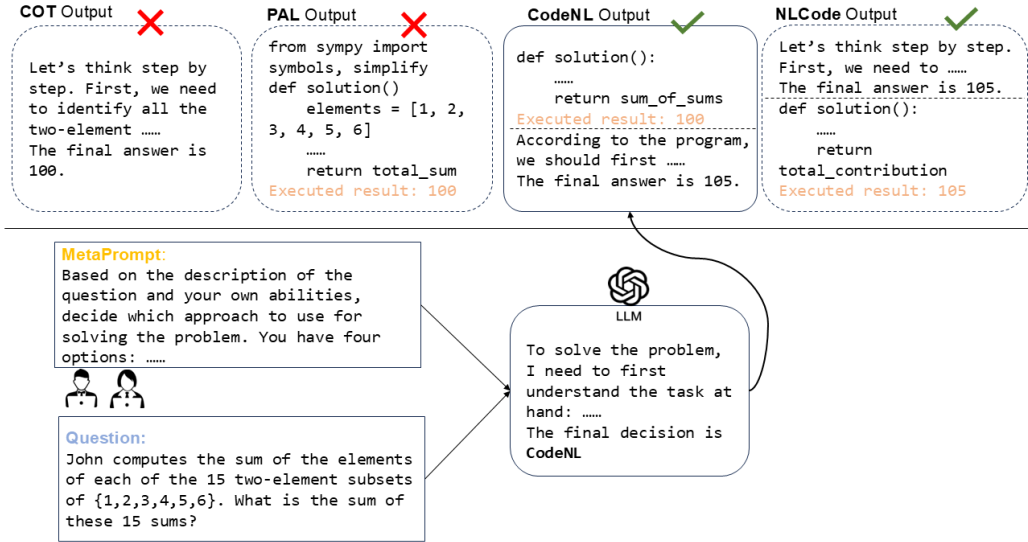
**COT** Output

Let's think step by step. First, we need to identify all the two-element ……
The final answer is 100.

**PAL** Output

from sympy import symbols, simplify
def solution()
    elements = [1, 2, 3, 4, 5, 6]
    ……
    return total_sum
Executed result: 100

**CodeNL** Output

def solution():
    ……
    return sum_of_sums
Executed result: 100
According to the program, we should first ……
The final answer is 105.

**NLCode** Output

Let's think step by step. First, we need to ……
The final answer is 105.
def solution():
    ……
    return total_contribution
Executed result: 105

**MetaPrompt**:
Based on the description of the question and your own abilities, decide which approach to use for solving the problem. You have four options: ……

**Question:**
John computes the sum of the elements of each of the 15 two-element subsets of {1,2,3,4,5,6}. What is the sum of these 15 sums?

LLM

To solve the problem, I need to first understand the task at hand: ……
The final decision is **CodeNL**